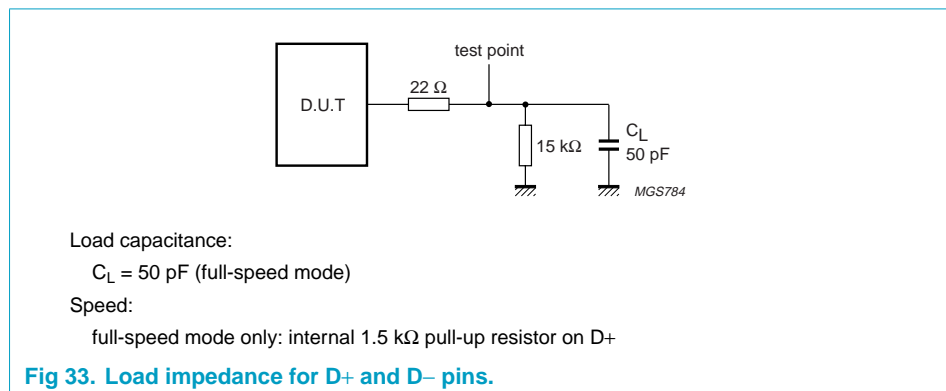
test point

D.U.T

22 Ω

15 kΩ

$C_L$
50 pF

MGS784

Load capacitance:

$C_L$ = 50 pF (full-speed mode)

Speed:

full-speed mode only: internal 1.5 kΩ pull-up resistor on D+

**Fig 33. Load impedance for D+ and D− pins.**